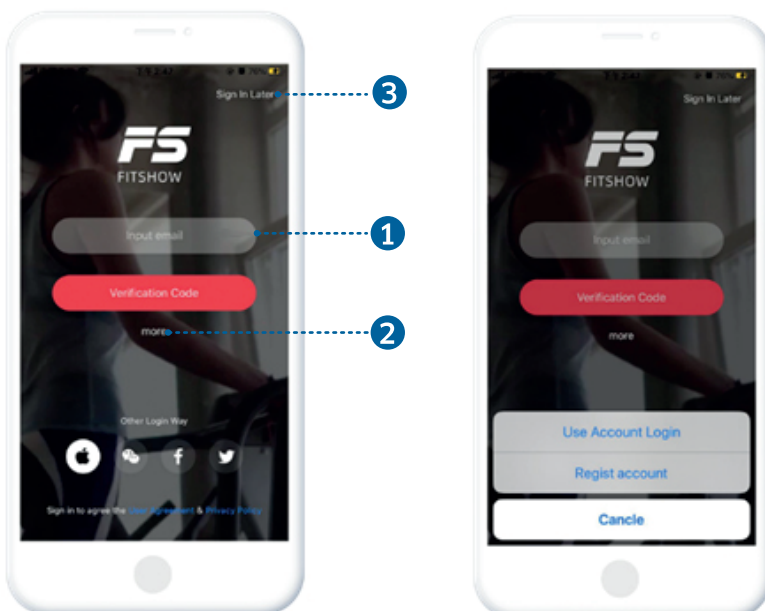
Sign In Later
FS
FITSHOW
Input email
Verification Code
more
Other Login Way
Sign in to agree the User Agreement & Privacy Policy

3
1
2

Sign In Later
FS
FITSHOW
Input email
Verification Code
more
Use Account Login
Regist account
Cancle